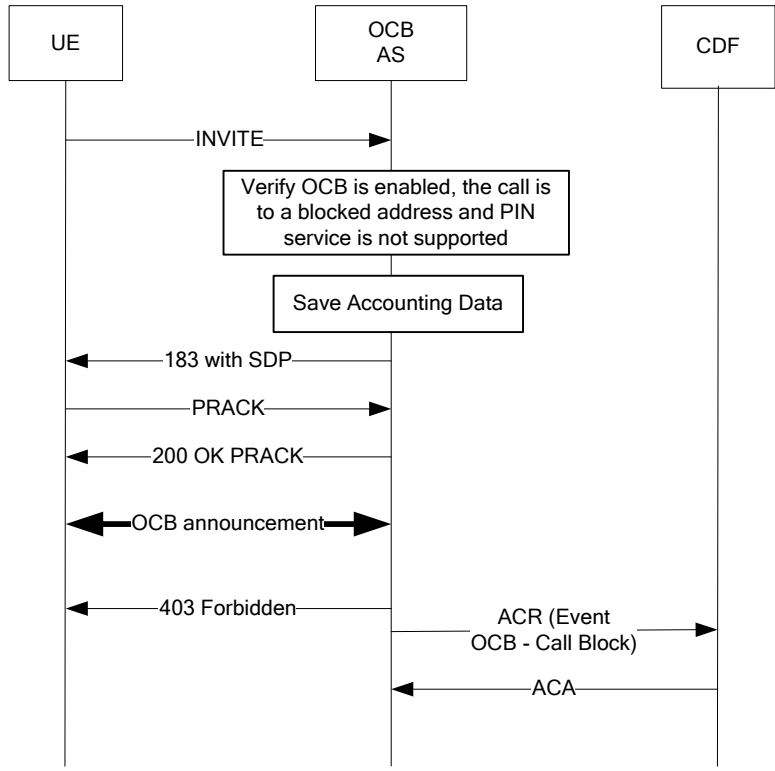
UE

OCB
AS

CDF

INVITE

Verify OCB is enabled, the call is to a blocked address and PIN service is not supported

Save Accounting Data

183 with SDP

PRACK

200 OK PRACK

OCB announcement

403 Forbidden

ACR (Event OCB - Call Block)

ACA